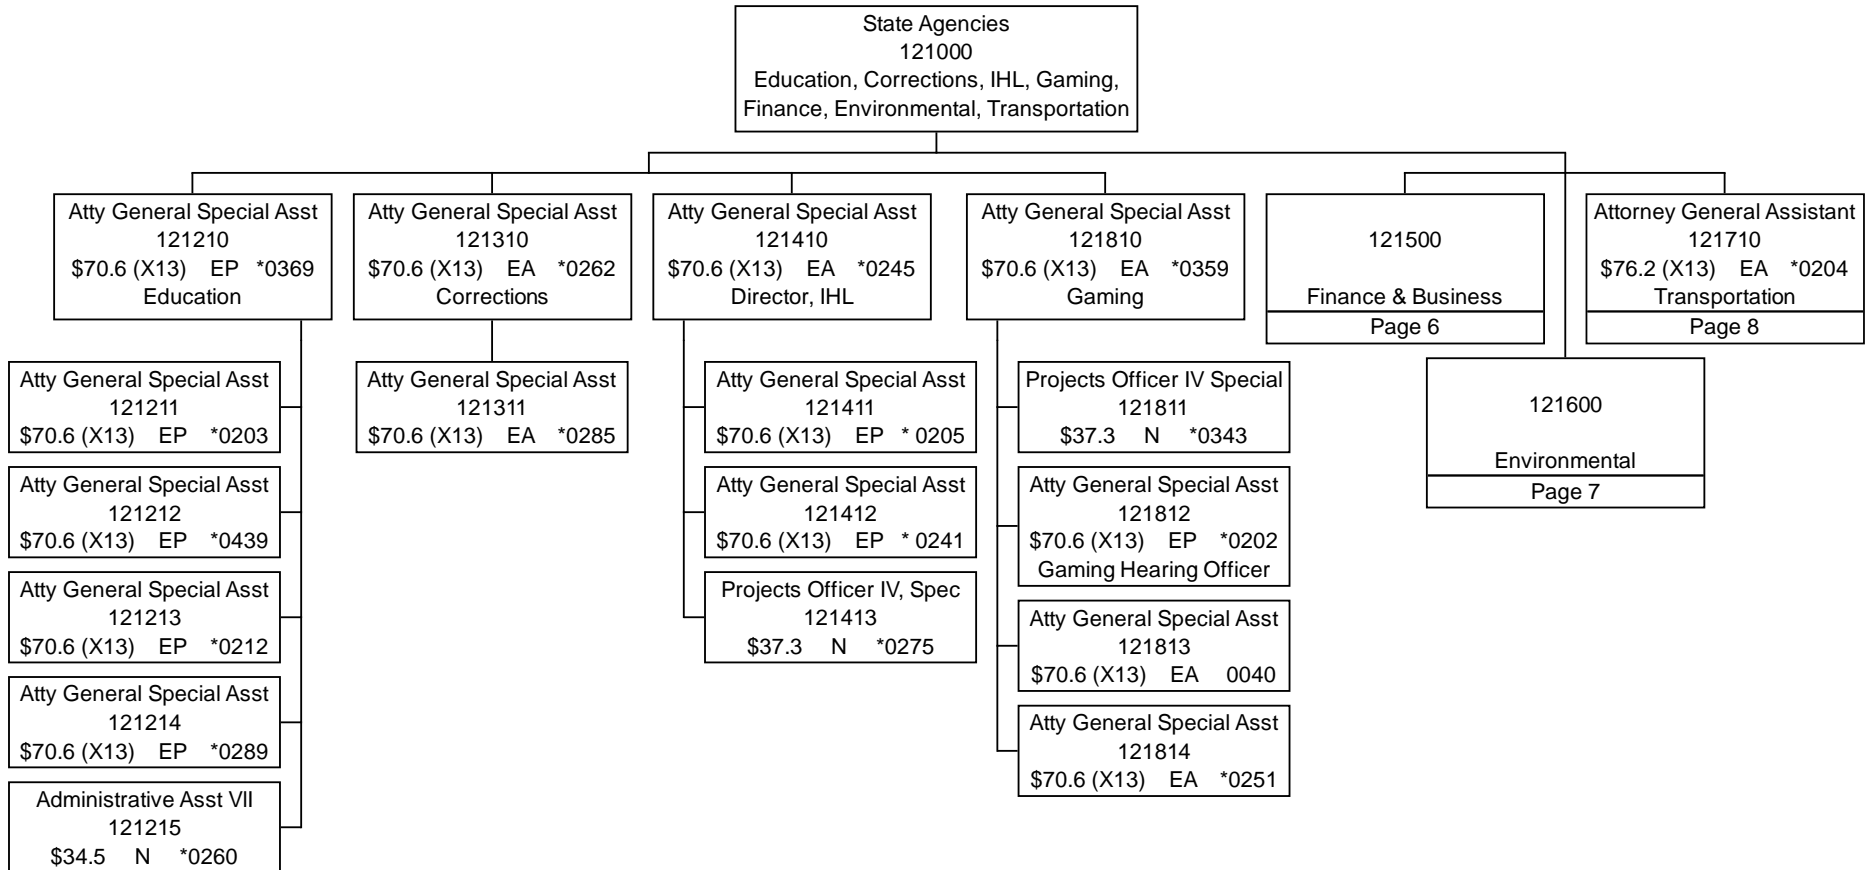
State Agencies
121000
Education, Corrections, IHL, Gaming, Finance, Environmental, Transportation

Atty General Special Asst
121210
$70.6 (X13) EP *0369
Education

Atty General Special Asst
121211
$70.6 (X13) EP *0203

Atty General Special Asst
121212
$70.6 (X13) EP *0439

Atty General Special Asst
121213
$70.6 (X13) EP *0212

Atty General Special Asst
121214
$70.6 (X13) EP *0289

Administrative Asst VII
121215
$34.5 N *0260

Atty General Special Asst
121310
$70.6 (X13) EA *0262
Corrections

Atty General Special Asst
121311
$70.6 (X13) EA *0285

Atty General Special Asst
121410
$70.6 (X13) EA *0245
Director, IHL

Atty General Special Asst
121411
$70.6 (X13) EP * 0205

Atty General Special Asst
121412
$70.6 (X13) EP * 0241

Projects Officer IV, Spec
121413
$37.3 N *0275

Atty General Special Asst
121810
$70.6 (X13) EA *0359
Gaming

Projects Officer IV Special
121811
$37.3 N *0343

Atty General Special Asst
121812
$70.6 (X13) EP *0202
Gaming Hearing Officer

Atty General Special Asst
121813
$70.6 (X13) EA 0040

Atty General Special Asst
121814
$70.6 (X13) EA *0251

121500
Finance & Business
Page 6

121600
Environmental
Page 7

Attorney General Assistant
121710
$76.2 (X13) EA *0204
Transportation
Page 8